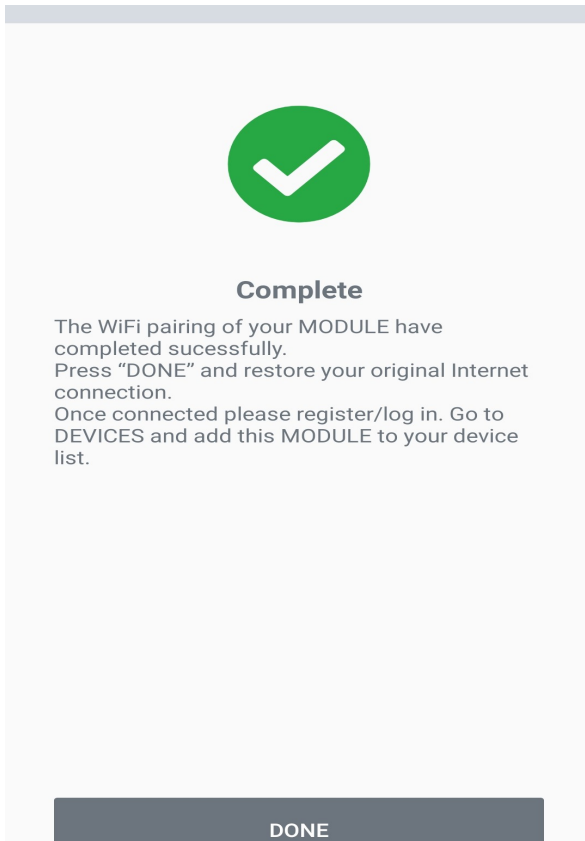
Complete

The WiFi pairing of your MODULE have completed sucessfully.
Press “DONE” and restore your original Internet connection.
Once connected please register/log in. Go to DEVICES and add this MODULE to your device list.

DONE